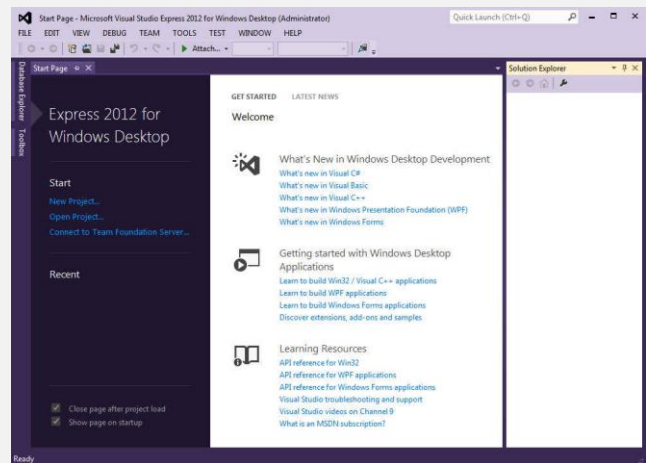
Start Page - Microsoft Visual Studio Express 2012 for Windows Desktop (Administrator)

Quick Launch (Ctrl+Q)

FILE EDIT VIEW DEBUG TEAM TOOLS TEST WINDOW HELP

Attach...

Database Explorer Toolbox

Start Page

Solution Explorer

Express 2012 for Windows Desktop

Start

New Project...

Open Project...

Connect to Team Foundation Server...

Recent

Close page after project load

Show page on startup

GET STARTED LATEST NEWS

Welcome

What's New in Windows Desktop Development

What's new in Visual C#

What's new in Visual Basic

What's new in Visual C++

What's new in Windows Presentation Foundation (WPF)

What's new in Windows Forms

Getting started with Windows Desktop Applications

Learn to build Win32 / Visual C++ applications

Learn to build WPF applications

Learn to build Windows Forms applications

Discover extensions, add-ons and samples

Learning Resources

API reference for Win32

API reference for WPF applications

API reference for Windows Forms applications

Visual Studio troubleshooting and support

Visual Studio videos on Channel 9

What is an MSDN subscription?

Ready